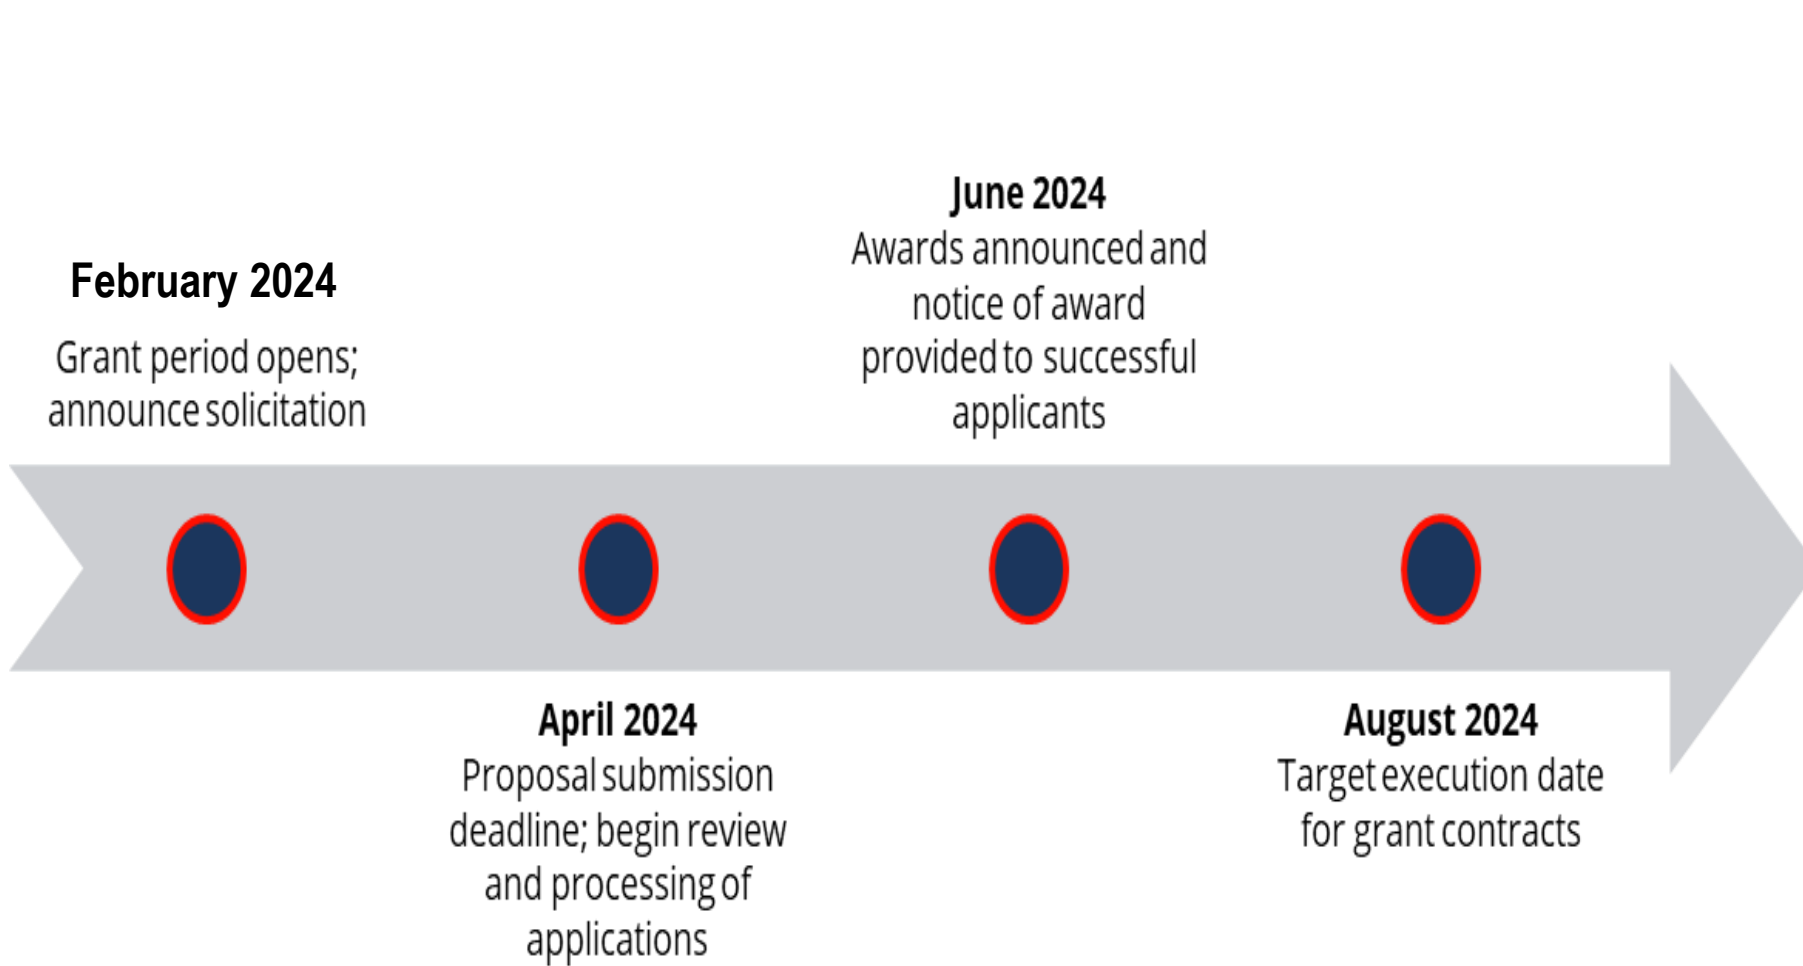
February 2024

Grant period opens; announce solicitation

June 2024

Awards announced and notice of award provided to successful applicants

April 2024

Proposal submission deadline; begin review and processing of applications

August 2024

Target execution date for grant contracts